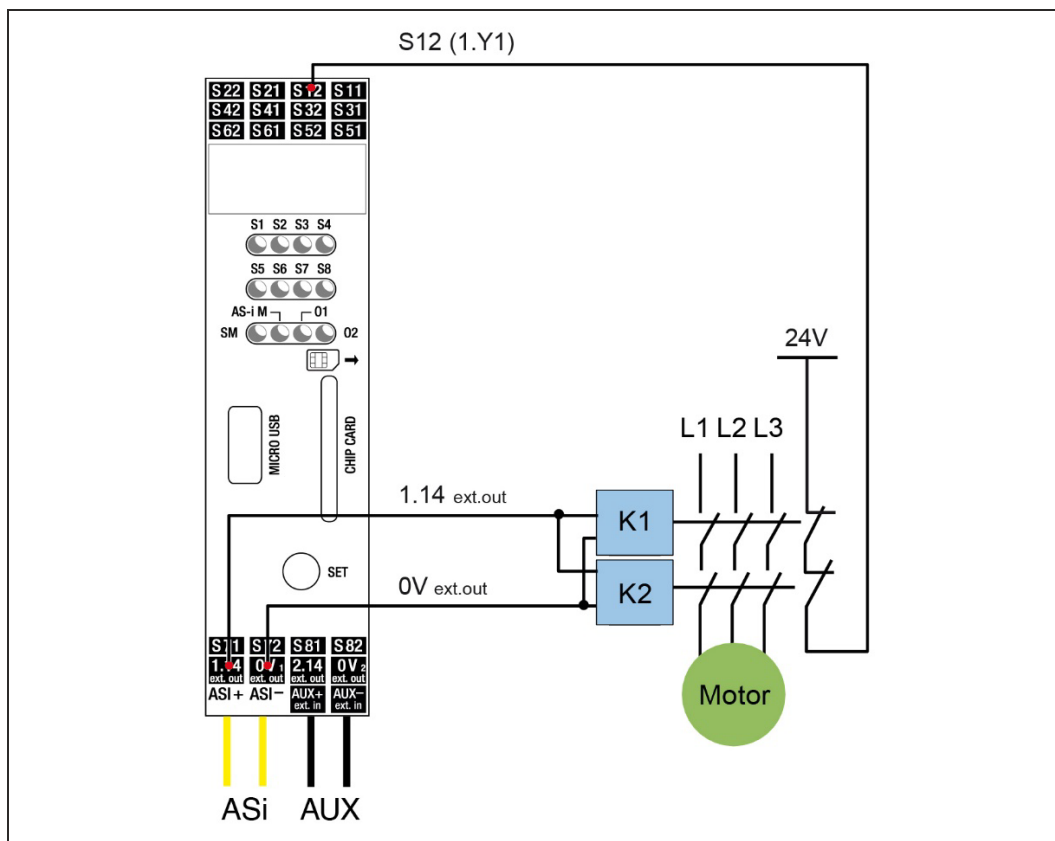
S12 (1.Y1)

S22 S21 S12 S11
S42 S41 S32 S31
S62 S61 S52 S51

S1 S2 S3 S4
S5 S6 S7 S8
AS-i M 01
SM 02

MICRO USB

CHIP CARD

SET

24V

L1 L2 L3

1.14 ext.out

K1

0V ext.out

K2

S11 S12 S81 S82
1.14 ext. out 0V$_1$ ext. out 2.14 ext. out 0V$_2$ ext. out
ASI + ASI − AUX+ ext. in AUX− ext. in

Motor

ASi AUX